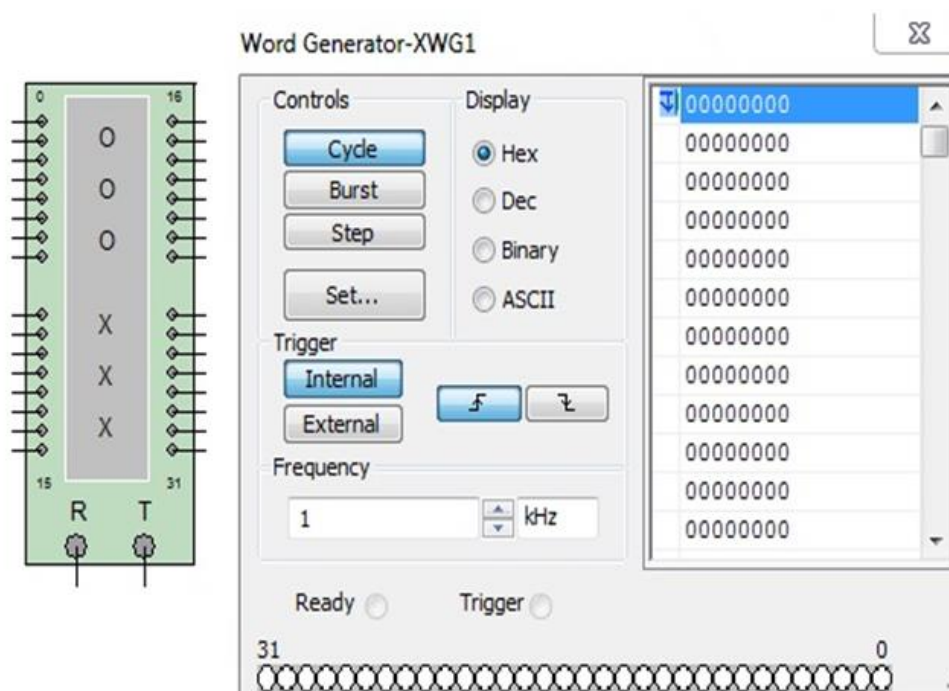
0
16
O
O
O
X
X
X
15
31
R
T

Word Generator-XWG1

Controls
Cycle
Burst
Step
Set...

Display
Hex
Dec
Binary
ASCII

Trigger
Internal
External

Frequency
1
kHz

00000000
00000000
00000000
00000000
00000000
00000000
00000000
00000000
00000000
00000000
00000000
00000000

Ready
Trigger

31
0